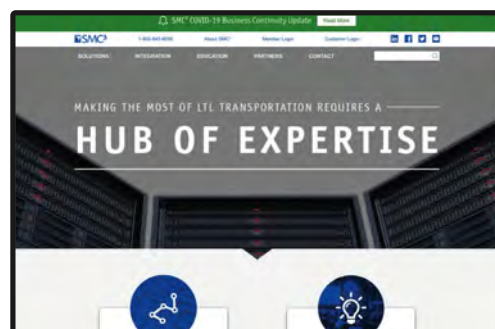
SMC³ COVID-19 Business Continuity Update Read More

SMC³ 1-800-845-8090 About SMC³ Member Login Customer Login

SOLUTIONS INTEGRATION EDUCATION PARTNERS CONTACT

MAKING THE MOST OF LTL TRANSPORTATION REQUIRES A

HUB OF EXPERTISE